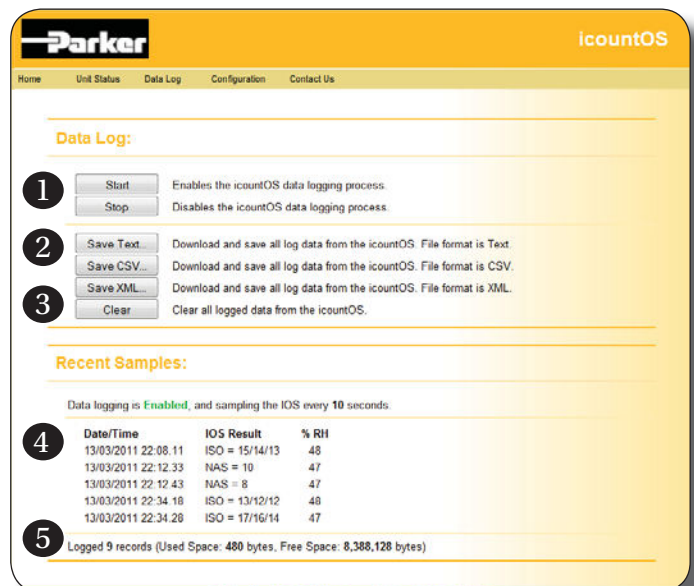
Parker

icountOS

Home Unit Status Data Log Configuration Contact Us

Data Log:

1 Start Enables the icountOS data logging process.
Stop Disables the icountOS data logging process.

2 Save Text... Download and save all log data from the icountOS. File format is Text.
Save CSV... Download and save all log data from the icountOS. File format is CSV.
Save XML... Download and save all log data from the icountOS. File format is XML.
3 Clear Clear all logged data from the icountOS.

Recent Samples:

Data logging is Enabled, and sampling the IOS every 10 seconds.

4

| Date/Time | IOS Result | % RH |
|---|---|---|
| 13/03/2011 22:08.11 | ISO = 15/14/13 | 48 |
| 13/03/2011 22:12.33 | NAS = 10 | 47 |
| 13/03/2011 22:12.43 | NAS = 8 | 47 |
| 13/03/2011 22:34.18 | ISO = 13/12/12 | 48 |
| 13/03/2011 22:34.28 | ISO = 17/16/14 | 47 |

5 Logged 9 records (Used Space: 480 bytes, Free Space: 8,388,128 bytes)